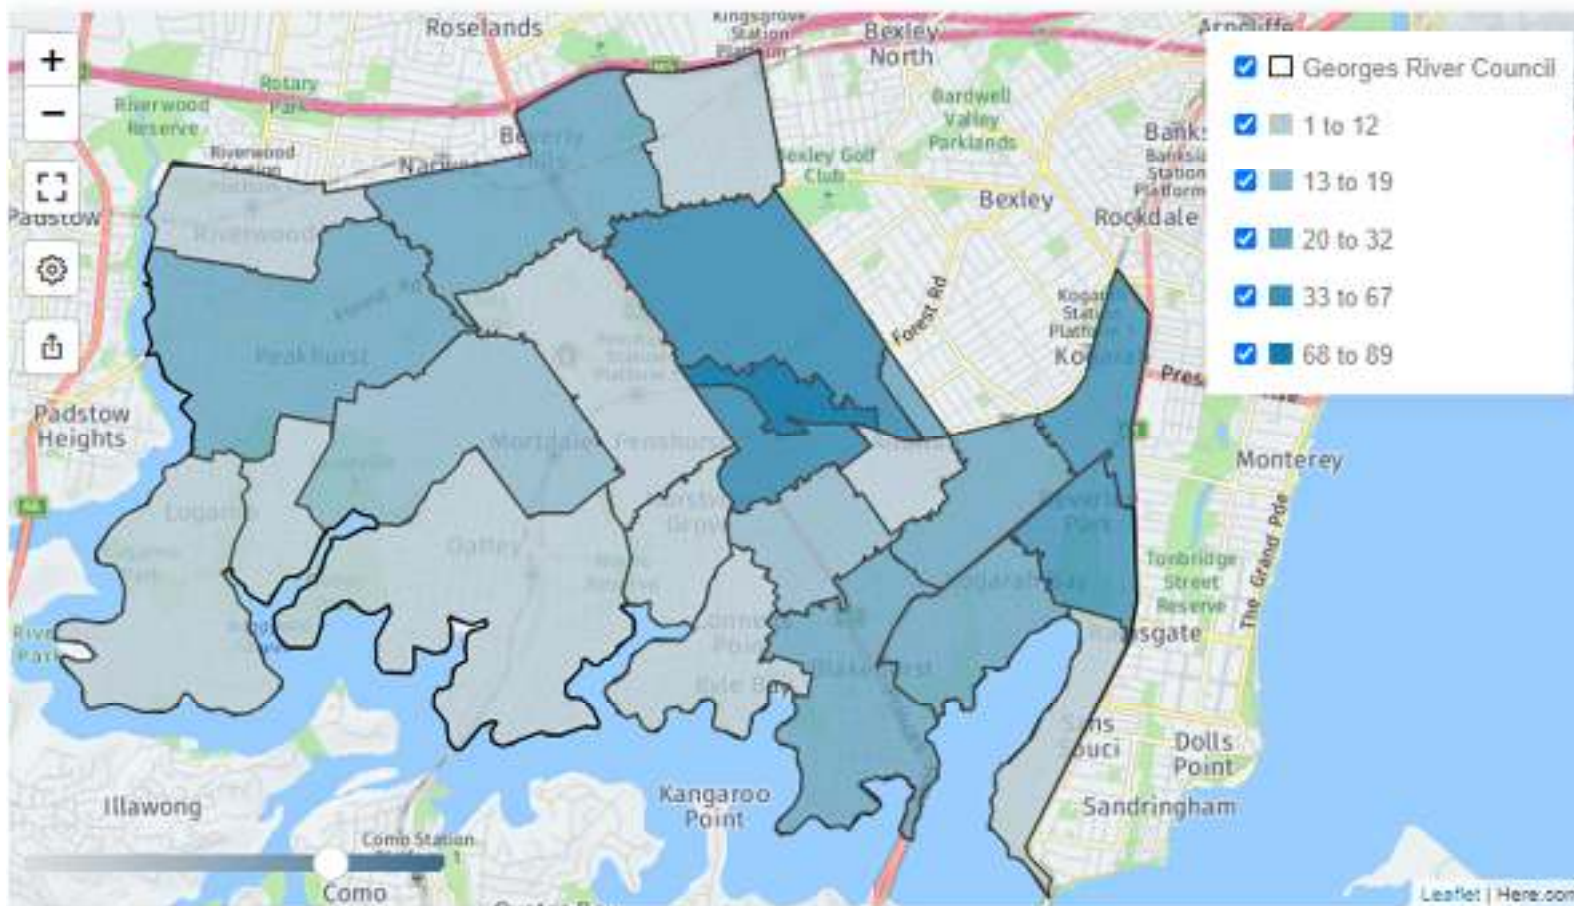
+
−
Roselands
Kingsgrove Station Platform 1
Bexley North
Arncliffe
Rotary Park
Riverwood Reserve
Riverwood Station
Bardwell Valley Parklands
Bexley Golf Club
Bexley
Banksia Station Platform
Rockdale
Padstow
Riverwood
Peakhurst
Forest Rd
Kogarah Station Platform
Kogarah
Padstow Heights
Mortdale
Penshurst
Monterey
Lugarno
Oatley
Tonbridge Street Reserve
The Grand Pde
Ramsgate
Connells Point
Kyle Bay
Sans Souci
Dolls Point
Sandringham
Illawong
Kangaroo Point
Como Station
Como
Georges River Council
1 to 12
13 to 19
20 to 32
33 to 67
68 to 89
Leaflet | Here.com